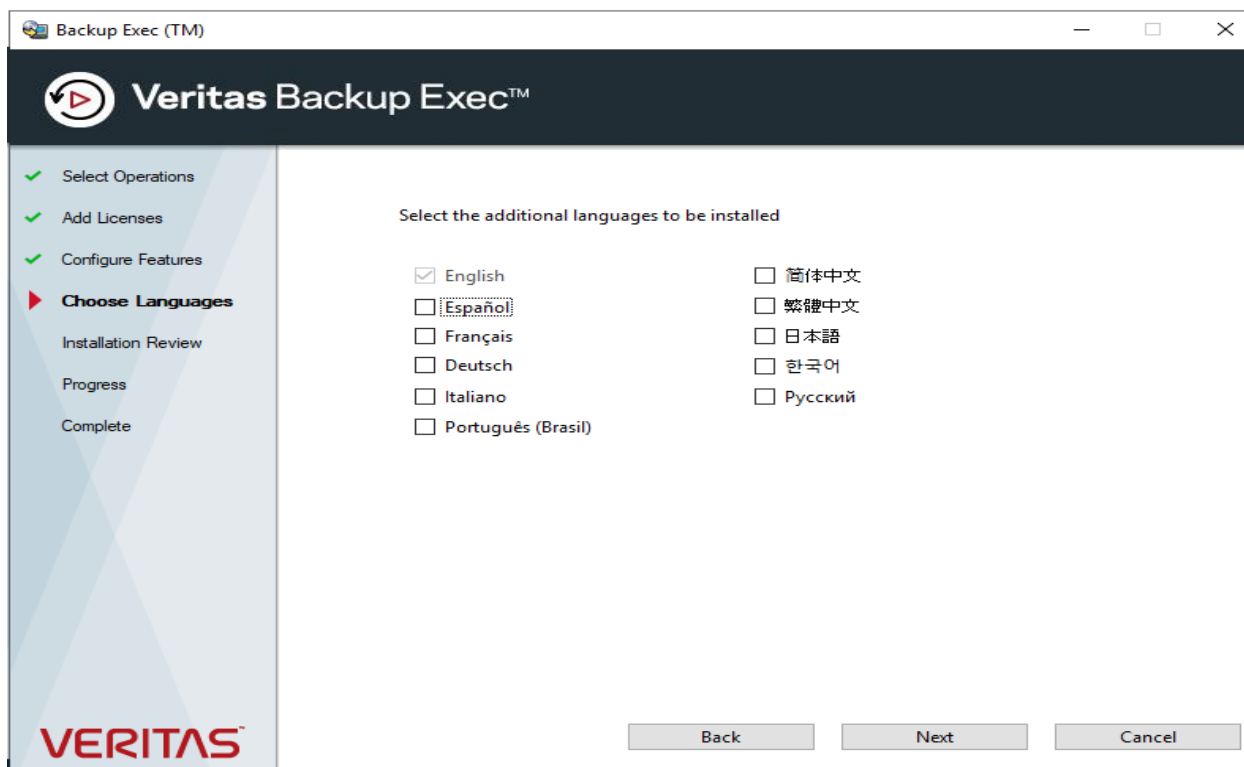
Backup Exec (TM)

Veritas Backup Exec™

Select Operations
Add Licenses
Configure Features
Choose Languages
Installation Review
Progress
Complete

Select the additional languages to be installed

English
Español
Français
Deutsch
Italiano
Português (Brasil)

简体中文
繁體中文
日本語
한국어
Русский

VERITAS

Back
Next
Cancel